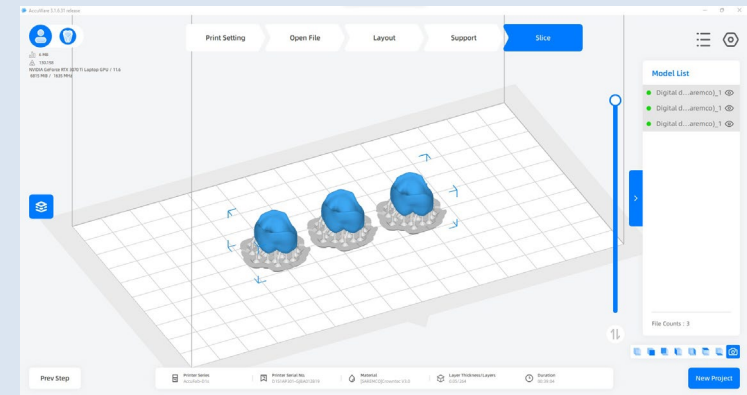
AccuWare 3.1.0.31 release

Print Setting
Open File
Layout
Support
Slice

NVIDIA GeForce RTX 3070 Ti Laptop GPU / 11.6

Model List
Digital d...aremco)_1
Digital d...aremco)_1
Digital d...aremco)_1

File Counts : 3

Prev Step

Printer Series
Printer Serial No.
Material
Layer Thickness/Layers
Duration

New Project